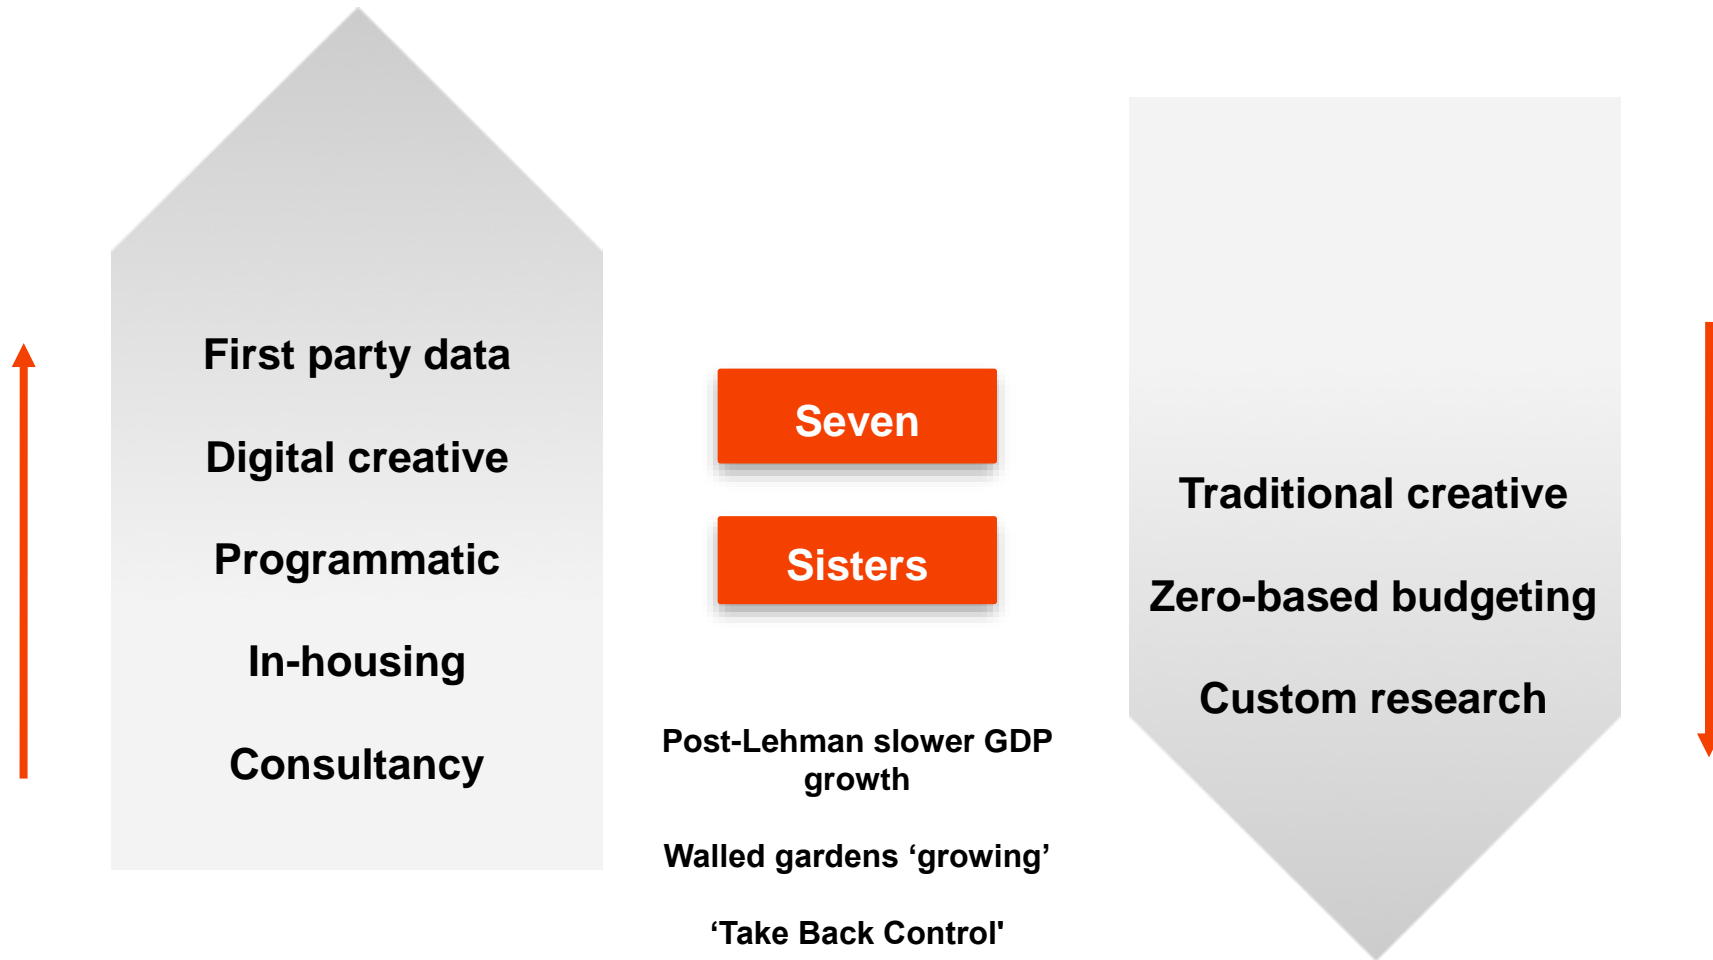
First party data

Digital creative

Programmatic

In-housing

Consultancy

Seven

Sisters

Post-Lehman slower GDP growth

Walled gardens ‘growing’

‘Take Back Control'

Traditional creative

Zero-based budgeting

Custom research